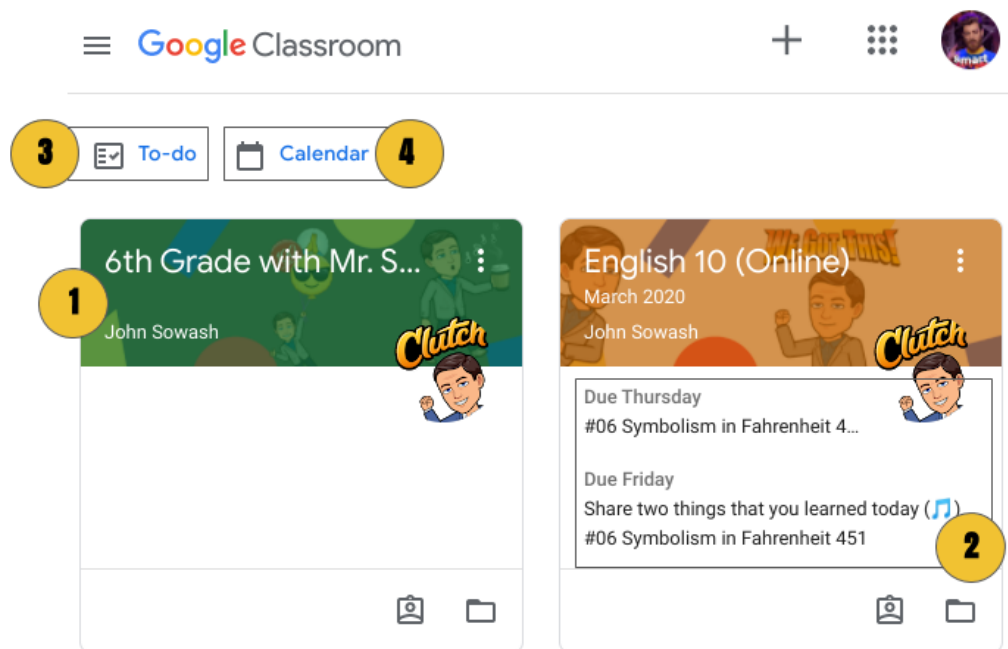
Google Classroom

3 To-do Calendar 4

6th Grade with Mr. S...
1
John Sowash
Clutch

English 10 (Online)
March 2020
John Sowash
WE GOT THIS!
Clutch

Due Thursday
#06 Symbolism in Fahrenheit 4...

Due Friday
Share two things that you learned today (🎵)
#06 Symbolism in Fahrenheit 451
2